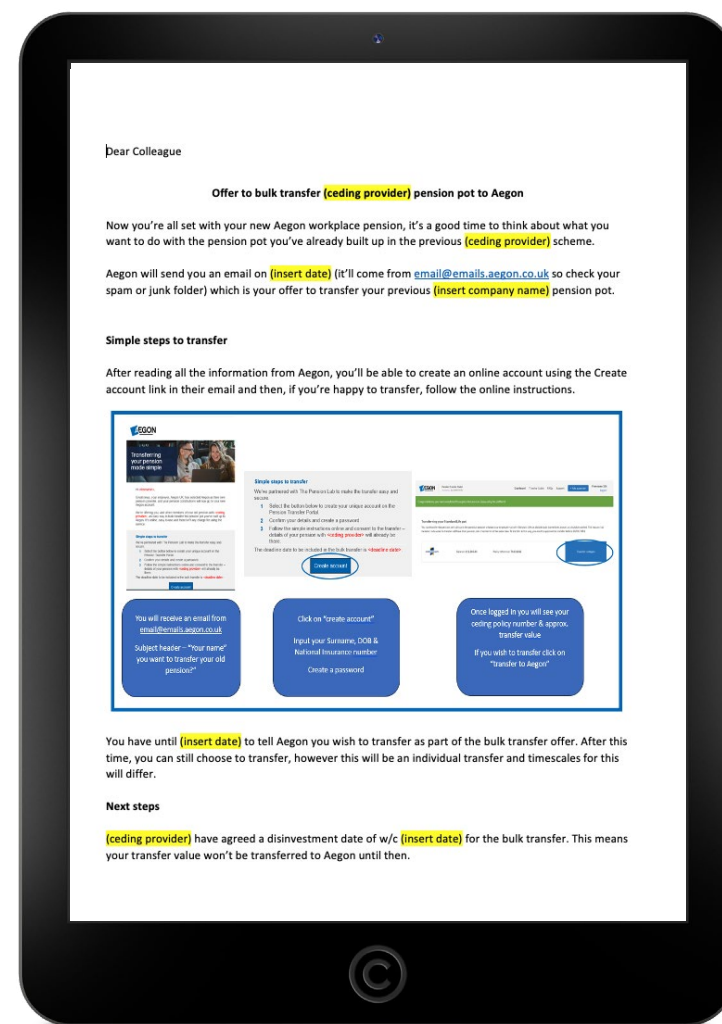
Dear Colleague

Offer to bulk transfer (ceding provider) pension pot to Aegon

Now you're all set with your new Aegon workplace pension, it's a good time to think about what you want to do with the pension pot you've already built up in the previous (ceding provider) scheme.

Aegon will send you an email on (insert date) (it'll come from email@emails.aegon.co.uk so check your spam or junk folder) which is your offer to transfer your previous (insert company name) pension pot.

Simple steps to transfer

After reading all the information from Aegon, you'll be able to create an online account using the Create account link in their email and then, if you're happy to transfer, follow the online instructions.

AEGON

Transferring your pension made simple

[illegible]

Simple steps to transfer

We've partnered with The Pensions Lab to make the transfer easy and secure.

1 Select the button below to create your unique account on the Pension Transfer Portal

2 Confirm your details and create a password

3 Follow the simple instructions online and consent to the transfer – details of your pension with <ceding provider> will already be there.

The deadline date to be included in the bulk transfer is <deadline date>

Create account

AEGON

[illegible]

You will receive an email from email@emails.aegon.co.uk

Subject header – "Your name" you want to transfer your old pension?"

Click on "create account"

Input your Surname, DOB & National Insurance number

Create a password

Once logged in you will see your ceding policy number & approx. transfer value

If you wish to transfer click on "Transfer to Aegon"

You have until (insert date) to tell Aegon you wish to transfer as part of the bulk transfer offer. After this time, you can still choose to transfer, however this will be an individual transfer and timescales for this will differ.

Next steps

(ceding provider) have agreed a disinvestment date of w/c (insert date) for the bulk transfer. This means your transfer value won't be transferred to Aegon until then.

©